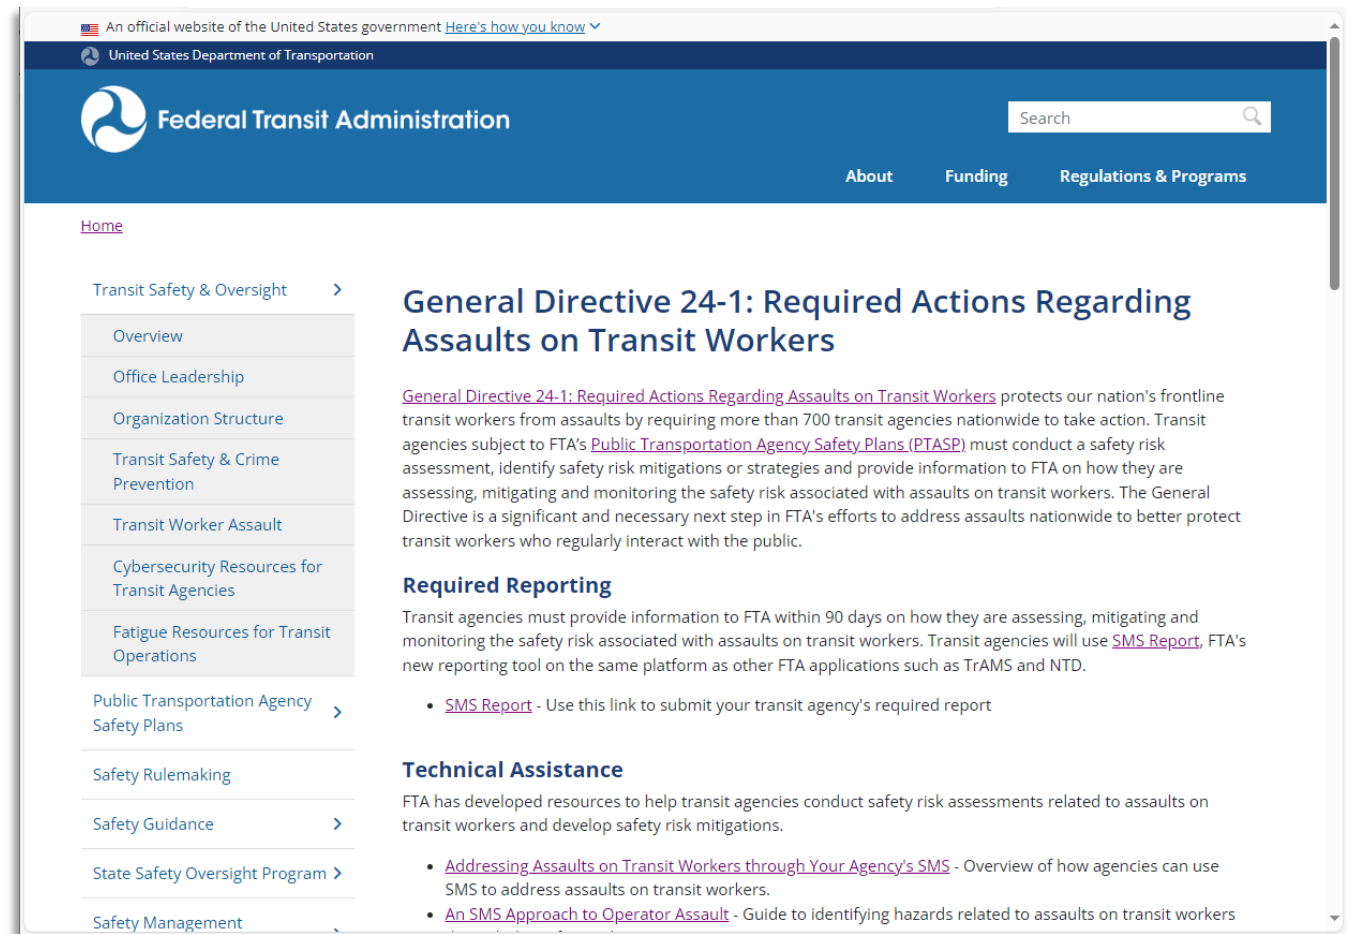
An official website of the United States government Here's how you know

United States Department of Transportation

Federal Transit Administration

Search

About Funding Regulations & Programs

Home

Transit Safety & Oversight

Overview

Office Leadership

Organization Structure

Transit Safety & Crime Prevention

Transit Worker Assault

Cybersecurity Resources for Transit Agencies

Fatigue Resources for Transit Operations

Public Transportation Agency Safety Plans

Safety Rulemaking

Safety Guidance

State Safety Oversight Program

Safety Management

General Directive 24-1: Required Actions Regarding Assaults on Transit Workers

General Directive 24-1: Required Actions Regarding Assaults on Transit Workers protects our nation's frontline transit workers from assaults by requiring more than 700 transit agencies nationwide to take action. Transit agencies subject to FTA's Public Transportation Agency Safety Plans (PTASP) must conduct a safety risk assessment, identify safety risk mitigations or strategies and provide information to FTA on how they are assessing, mitigating and monitoring the safety risk associated with assaults on transit workers. The General Directive is a significant and necessary next step in FTA's efforts to address assaults nationwide to better protect transit workers who regularly interact with the public.

Required Reporting

Transit agencies must provide information to FTA within 90 days on how they are assessing, mitigating and monitoring the safety risk associated with assaults on transit workers. Transit agencies will use SMS Report, FTA's new reporting tool on the same platform as other FTA applications such as TrAMS and NTD.

- SMS Report - Use this link to submit your transit agency's required report

Technical Assistance

FTA has developed resources to help transit agencies conduct safety risk assessments related to assaults on transit workers and develop safety risk mitigations.

- Addressing Assaults on Transit Workers through Your Agency's SMS - Overview of how agencies can use SMS to address assaults on transit workers.
- An SMS Approach to Operator Assault - Guide to identifying hazards related to assaults on transit workers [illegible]